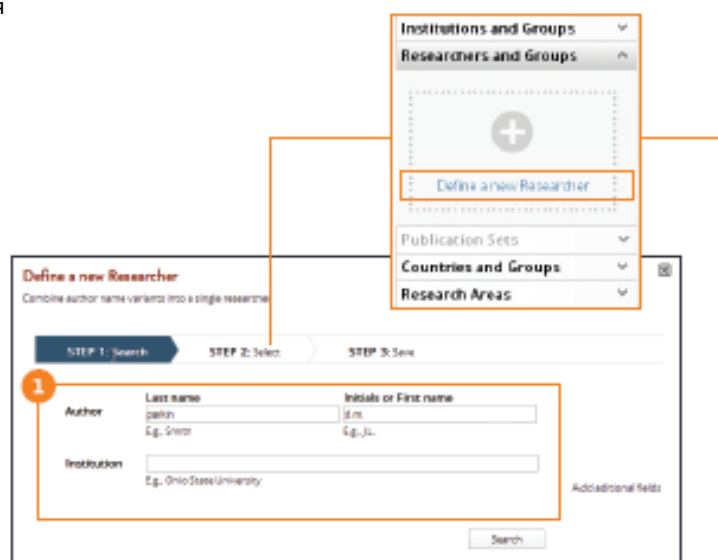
a

Institutions and Groups
Researchers and Groups
Define a new Researcher
Publication Sets
Countries and Groups
Research Areas

Define a new Researcher
Combine author name variants into a single researcher

STEP 1: Search
STEP 2: Select
STEP 3: Save

1

Author
Last name
parkin
E.g., Smith
Initials or First name
d.m.
E.g., J.L.

Institution
E.g., Ohio State University

Add additional fields

Search